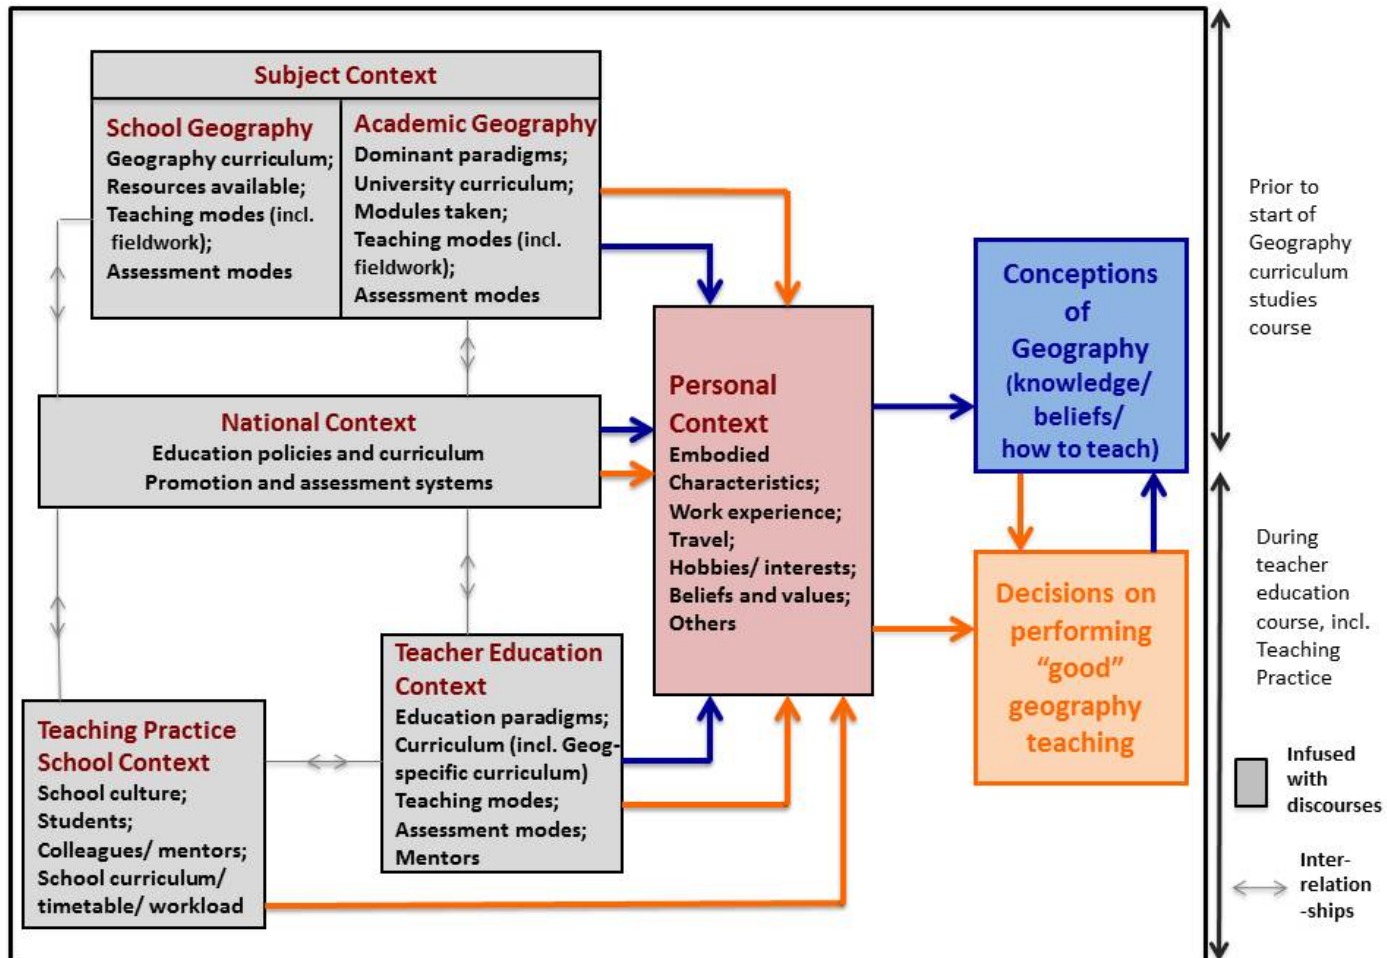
Subject Context

School Geography
Geography curriculum;
Resources available;
Teaching modes (incl. fieldwork);
Assessment modes

Academic Geography
Dominant paradigms;
University curriculum;
Modules taken;
Teaching modes (incl. fieldwork);
Assessment modes

National Context
Education policies and curriculum
Promotion and assessment systems

Personal Context
Embodied Characteristics;
Work experience;
Travel;
Hobbies/ interests;
Beliefs and values;
Others

Conceptions of Geography (knowledge/ beliefs/ how to teach)

Decisions on performing "good" geography teaching

Teacher Education Context
Education paradigms;
Curriculum (incl. Geog-specific curriculum)
Teaching modes;
Assessment modes;
Mentors

Teaching Practice School Context
School culture;
Students;
Colleagues/ mentors;
School curriculum/ timetable/ workload

Prior to start of Geography curriculum studies course

During teacher education course, incl. Teaching Practice

Infused with discourses

Inter-relation-ships